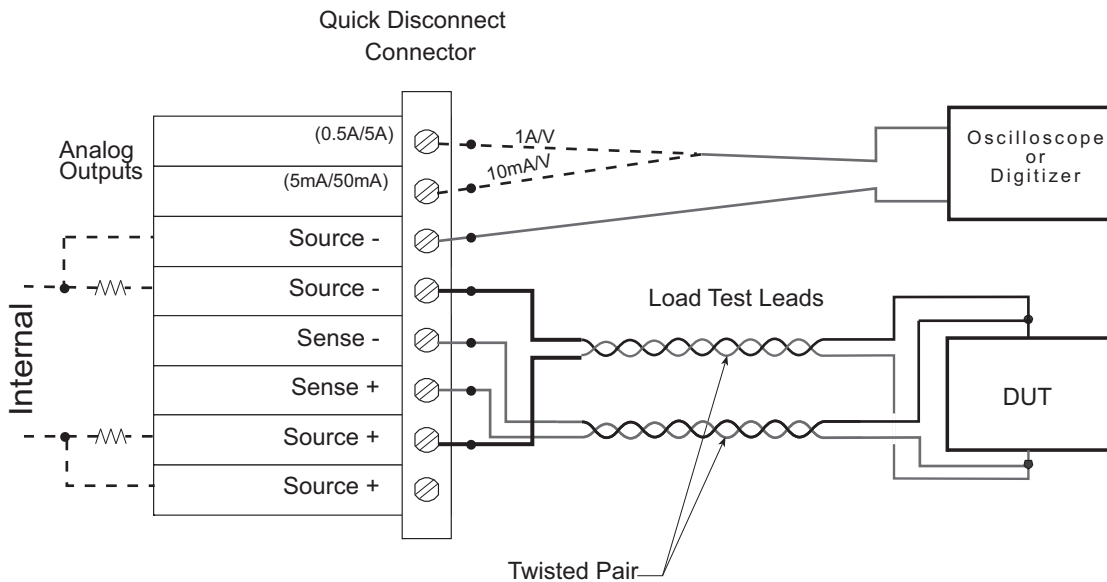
Quick Disconnect Connector

Analog Outputs

(0.5A/5A)

(5mA/50mA)

1A/V

10mA/V

Oscilloscope or Digitizer

Source -

Source -

Sense -

Sense +

Source +

Source +

Internal

Load Test Leads

DUT

Twisted Pair